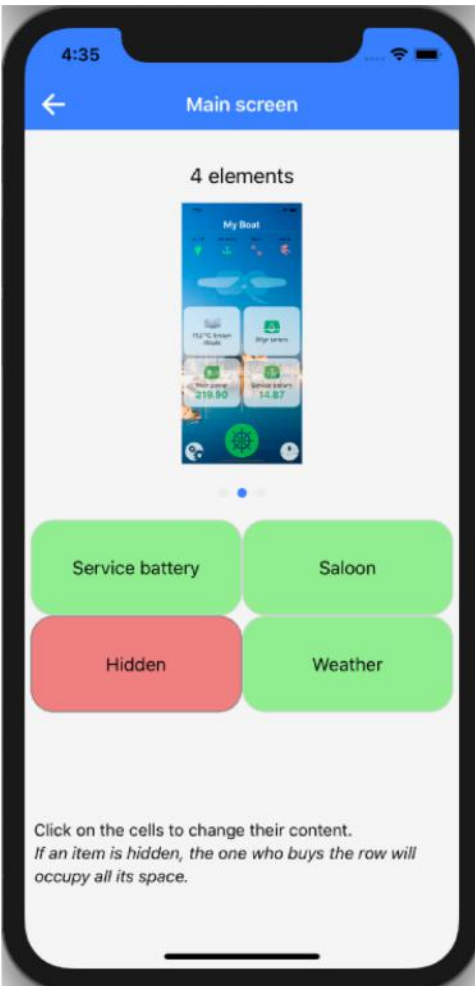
4:35

Main screen

4 elements

My Boat

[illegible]

Bilge sensors

Main power
219.90

Service battery
14.87

Service battery

Saloon

Hidden

Weather

Click on the cells to change their content.
*If an item is hidden, the one who buys the row will occupy all its space.*